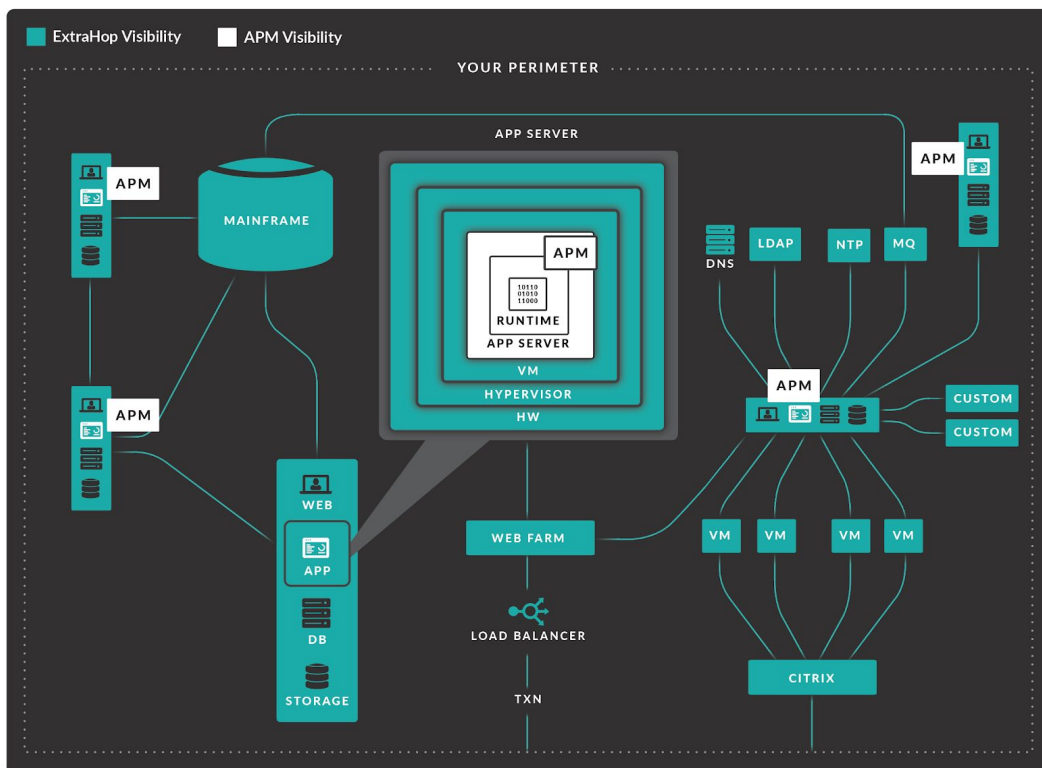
ExtraHop Visibility
APM Visibility

YOUR PERIMETER

APP SERVER

APM

MAINFRAME

APM

10110
01010
11000

RUNTIME

APP SERVER

VM

HYPERVISOR

HW

DNS

LDAP

NTP

MQ

APM

APM

APM

CUSTOM

CUSTOM

WEB

APP

DB

STORAGE

WEB FARM

LOAD BALANCER

TXN

VM

VM

VM

VM

CITRIX